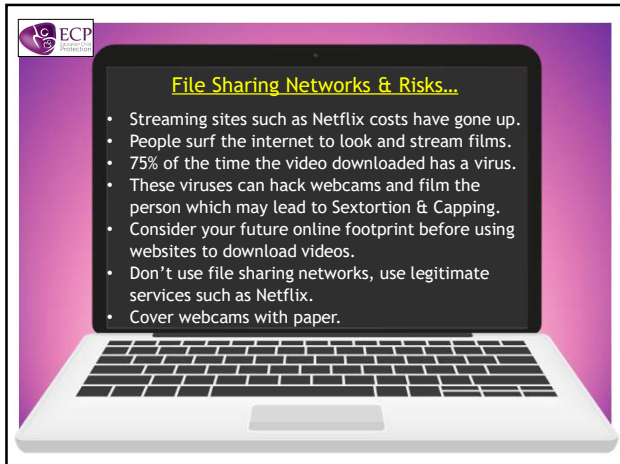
ECP
Education Child Protection

File Sharing Networks & Risks…

- Streaming sites such as Netflix costs have gone up.
- People surf the internet to look and stream films.
- 75% of the time the video downloaded has a virus.
- These viruses can hack webcams and film the person which may lead to Sextortion & Capping.
- Consider your future online footprint before using websites to download videos.
- Don't use file sharing networks, use legitimate services such as Netflix.
- Cover webcams with paper.